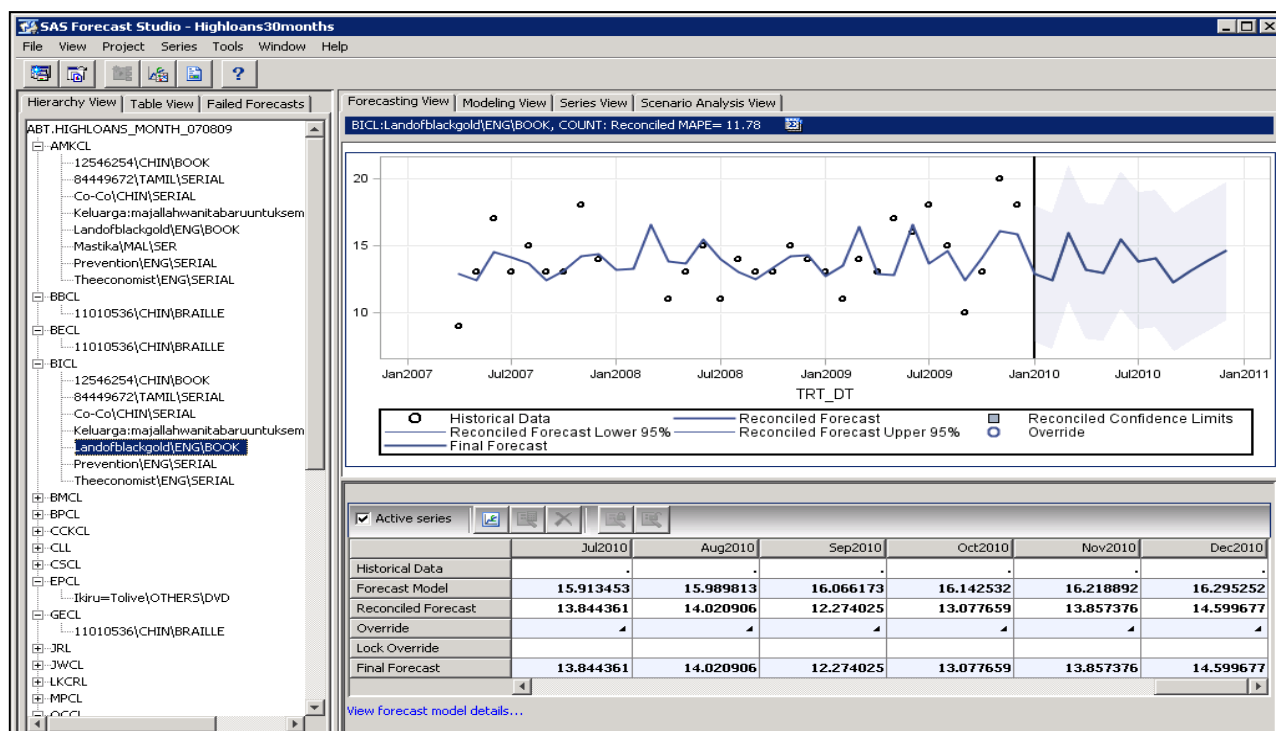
SAS Forecast Studio - Highloans30months

File View Project Series Tools Window Help

Hierarchy View | Table View | Failed Forecasts

ABT.HIGHLOANS_MONTH_070809
AMKCL
12546254\CHIN\BOOK
84449672\TAMIL\SERIAL
Co-Co\CHIN\SERIAL
Keluarga:majallahwanitabaruuntuksem
Landofblackgold\ENG\BOOK
Mastika\MAL\SER
Prevention\ENG\SERIAL
Theeconomist\ENG\SERIAL
BBCL
11010536\CHIN\BRAILLE
BECL
11010536\CHIN\BRAILLE
BICL
12546254\CHIN\BOOK
84449672\TAMIL\SERIAL
Co-Co\CHIN\SERIAL
Keluarga:majallahwanitabaruuntuksem
Landofblackgold\ENG\BOOK
Prevention\ENG\SERIAL
Theeconomist\ENG\SERIAL
BMCL
BPCL
CCKCL
CLL
CSCL
EPCL
Ikiru=Tolive\OTHERS\DVD
GECL
11010536\CHIN\BRAILLE
JRL
JWCL
LKCRL
MPCL
OCCL

Forecasting View | Modeling View | Series View | Scenario Analysis View

BICL:Landofblackgold\ENG\BOOK, COUNT: Reconciled MAPE= 11.78

20
15
10
Jan2007 Jul2007 Jan2008 Jul2008 Jan2009 Jul2009 Jan2010 Jul2010 Jan2011
TRT_DT

Historical Data
Reconciled Forecast
Reconciled Confidence Limits
Reconciled Forecast Lower 95%
Reconciled Forecast Upper 95%
Override
Final Forecast

Active series

| | Jul2010 | Aug2010 | Sep2010 | Oct2010 | Nov2010 | Dec2010 |
|---|---|---|---|---|---|---|
| Historical Data | . | . | . | . | . | . |
| Forecast Model | 15.913453 | 15.989813 | 16.066173 | 16.142532 | 16.218892 | 16.295252 |
| Reconciled Forecast | 13.844361 | 14.020906 | 12.274025 | 13.077659 | 13.857376 | 14.599677 |
| Override | | | | | | |
| Lock Override | | | | | | |
| Final Forecast | 13.844361 | 14.020906 | 12.274025 | 13.077659 | 13.857376 | 14.599677 |

View forecast model details...